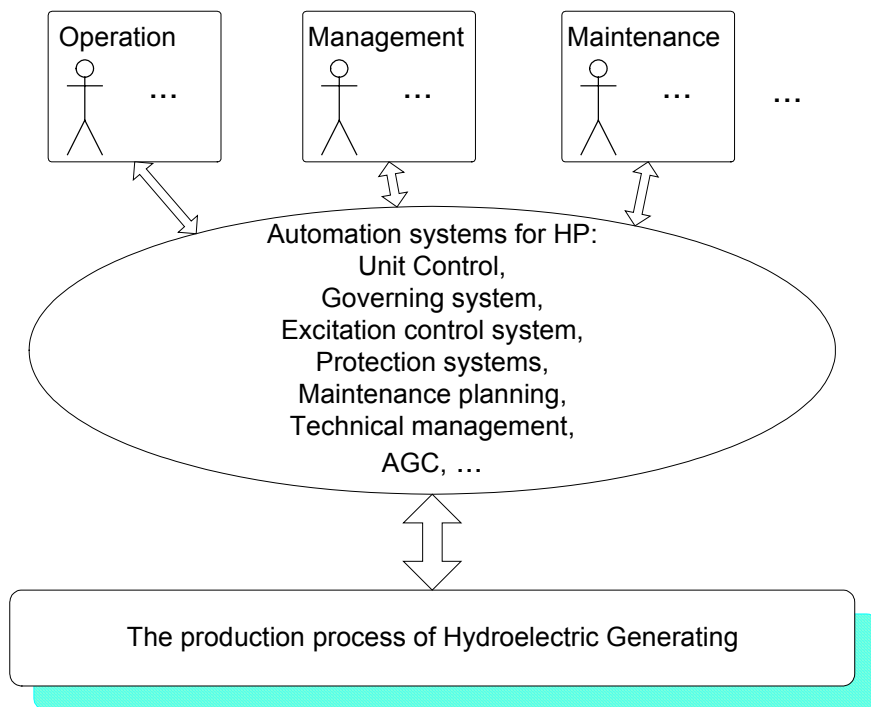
Operation
…

Management
…

Maintenance
…

…

Automation systems for HP:
Unit Control,
Governing system,
Excitation control system,
Protection systems,
Maintenance planning,
Technical management,
AGC, …

The production process of Hydroelectric Generating